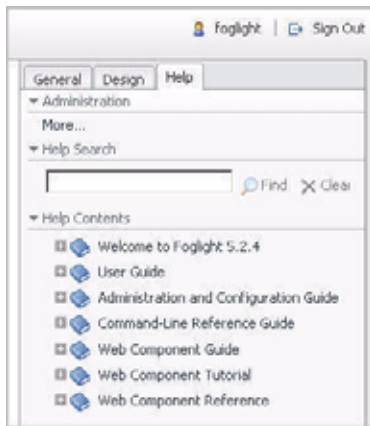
foglight | Sign Out

General Design Help

Administration

More...

Help Search

Find Clear

Help Contents

Welcome to Foglight 5.2.4

User Guide

Administration and Configuration Guide

Command-Line Reference Guide

Web Component Guide

Web Component Tutorial

Web Component Reference